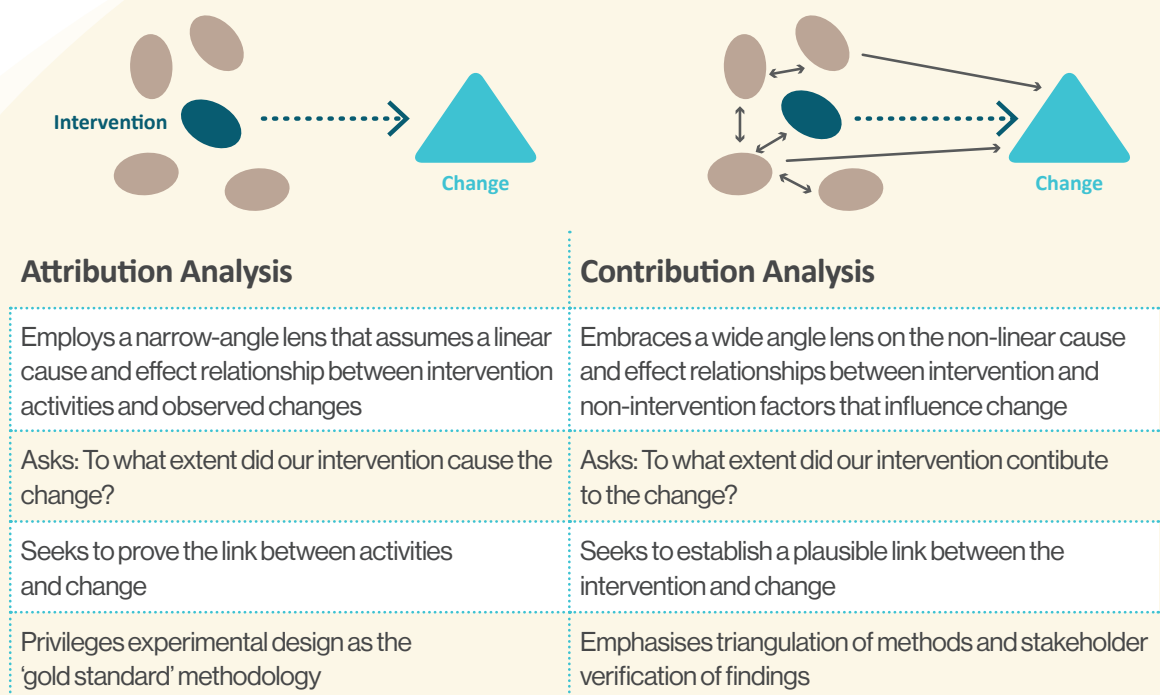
Intervention

Change

Change

| Attribution Analysis | Contribution Analysis |
|---|---|
| Employs a narrow-angle lens that assumes a linear cause and effect relationship between intervention activities and observed changes | Embraces a wide angle lens on the non-linear cause and effect relationships between intervention and non-intervention factors that influence change |
| Asks: To what extent did our intervention cause the change? | Asks: To what extent did our intervention contibute to the change? |
| Seeks to prove the link between activities and change | Seeks to establish a plausible link between the intervention and change |
| Privileges experimental design as the 'gold standard' methodology | Emphasises triangulation of methods and stakeholder verification of findings |